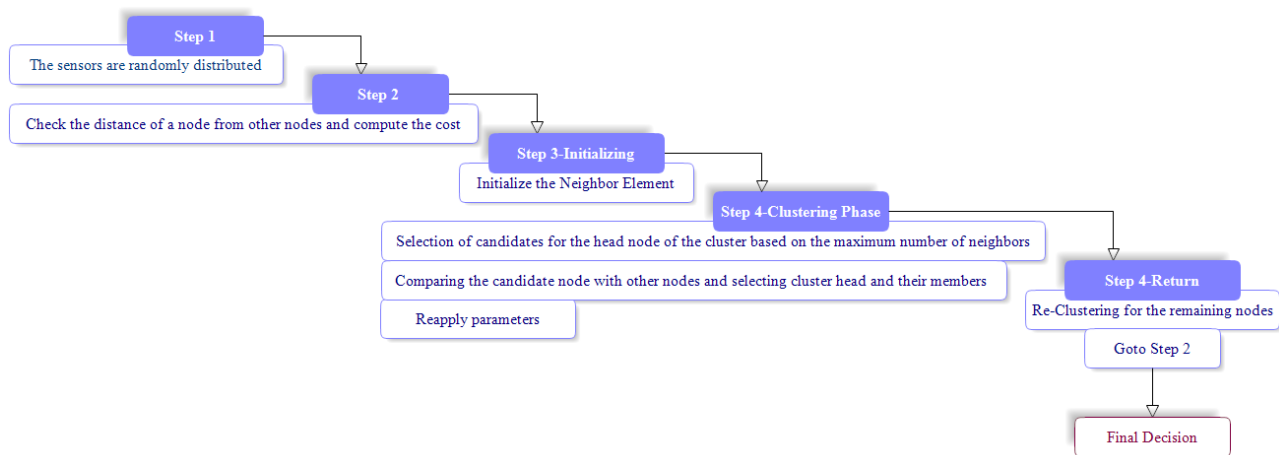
Step 1

The sensors are randomly distributed

Step 2

Check the distance of a node from other nodes and compute the cost

Step 3-Initializing

Initialize the Neighbor Element

Step 4-Clustering Phase

Selection of candidates for the head node of the cluster based on the maximum number of neighbors

Comparing the candidate node with other nodes and selecting cluster head and their members

Reapply parameters

Step 4-Return

Re-Clustering for the remaining nodes

Goto Step 2

Final Decision